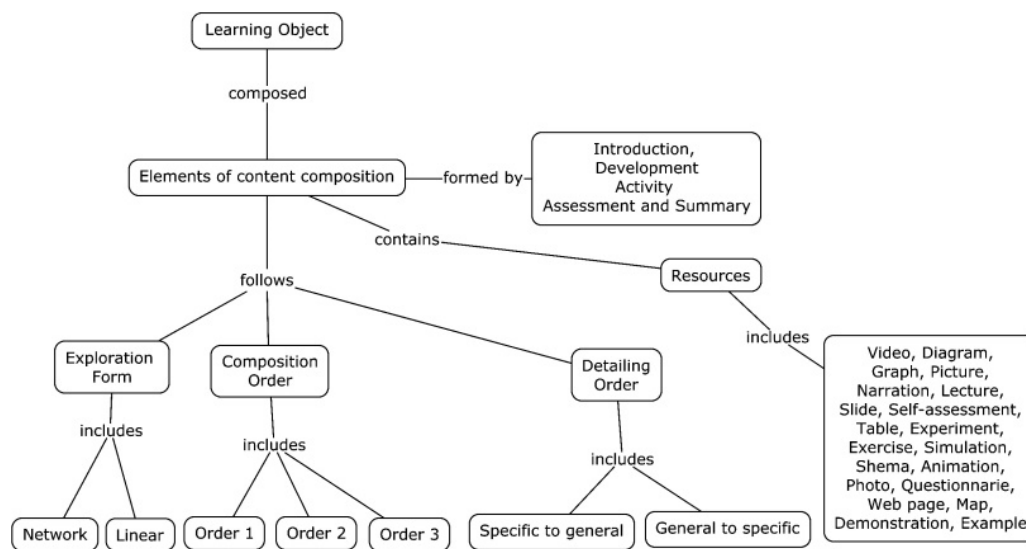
Learning Object

composed

Elements of content composition

formed by

Introduction,
Development
Activity
Assessment and Summary

contains

Resources

includes

Video, Diagram, Graph, Picture, Narration, Lecture, Slide, Self-assessment, Table, Experiment, Exercise, Simulation, Shema, Animation, Photo, Questionnarie, Web page, Map, Demonstration, Example

follows

Exploration Form

includes

Network

Linear

Composition Order

includes

Order 1

Order 2

Order 3

Detailing Order

includes

Specific to general

General to specific